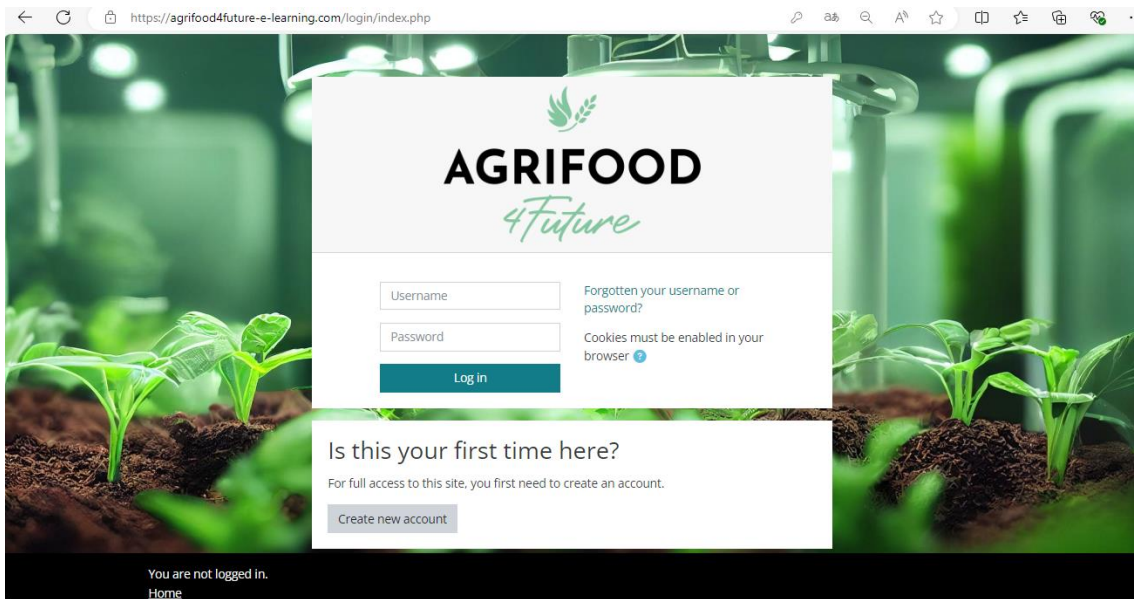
https://agrifood4future-e-learning.com/login/index.php

AGRIFOOD
4Future

Username
Password
Log in

Forgotten your username or password?

Cookies must be enabled in your browser

Is this your first time here?

For full access to this site, you first need to create an account.

Create new account

You are not logged in.
Home